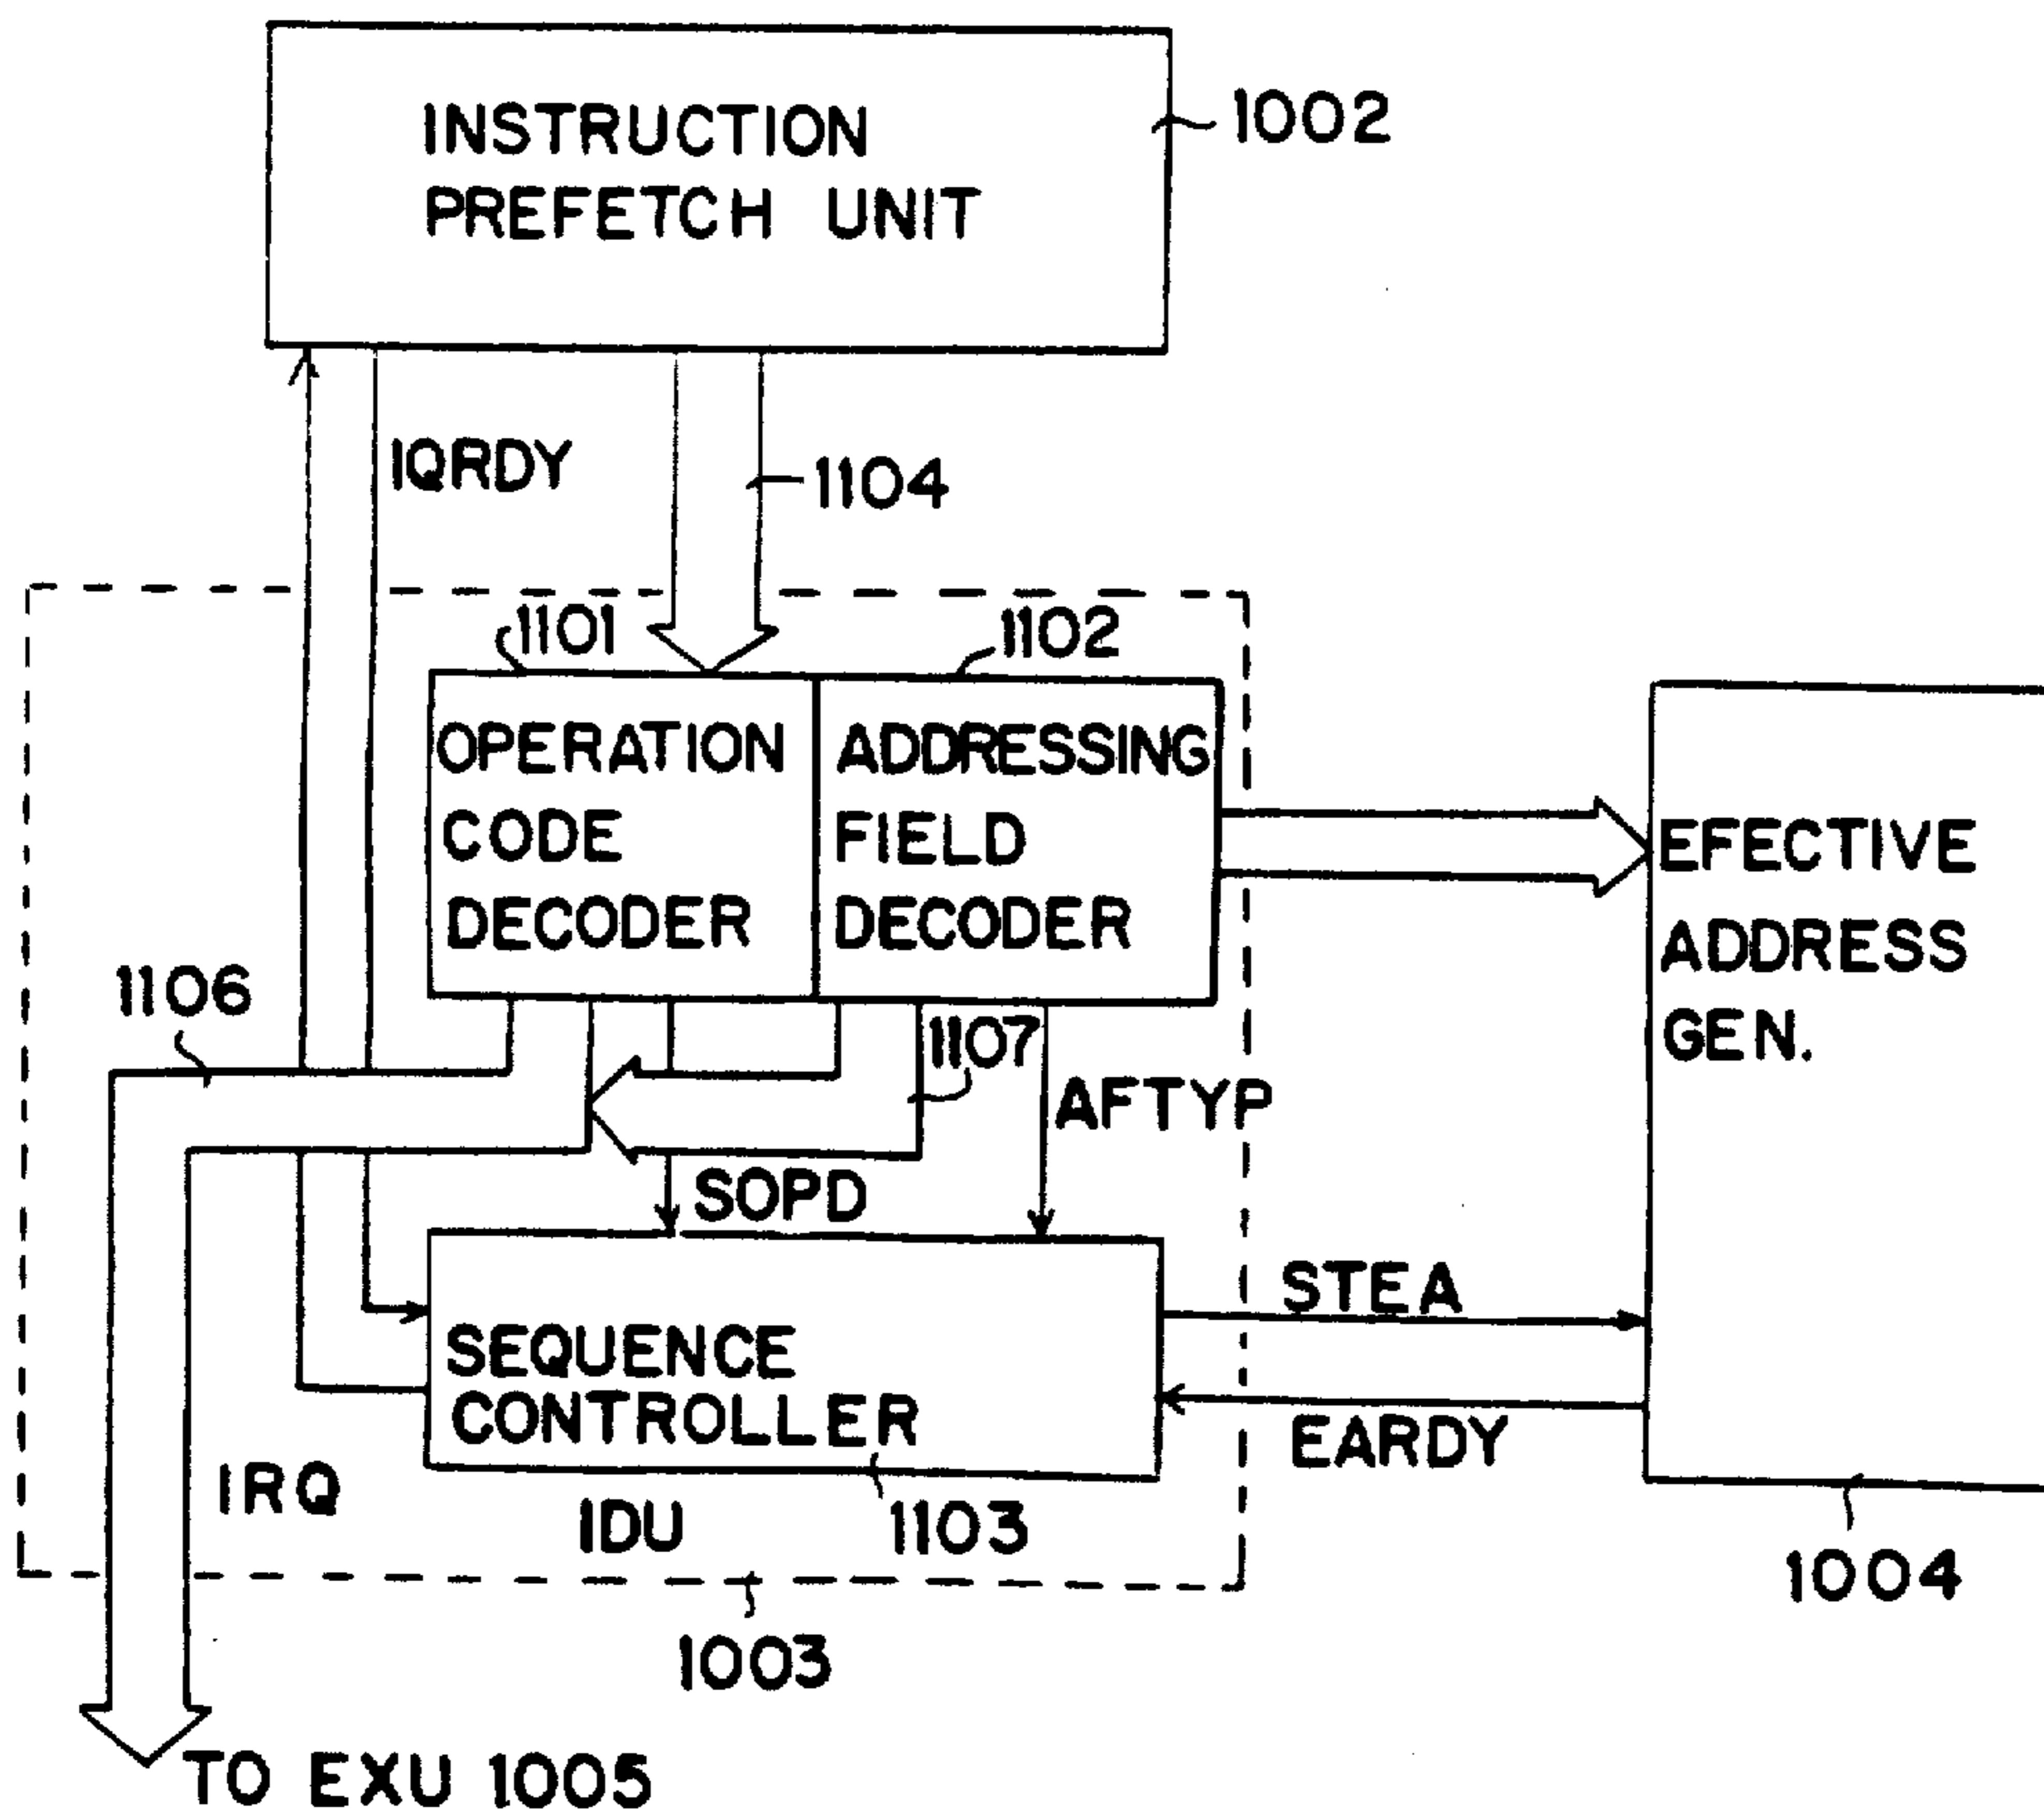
INSTRUCTION PREFETCH UNIT
1002
IQRDY
1104
1101
1102
OPERATION CODE DECODER
ADDRESSING FIELD DECODER
EFECTIVE ADDRESS GEN.
1106
1107
AFTYP
SOPD
STEA
SEQUENCE CONTROLLER
EARDY
IRQ
IDU
1103
1004
1003
TO EXU 1005